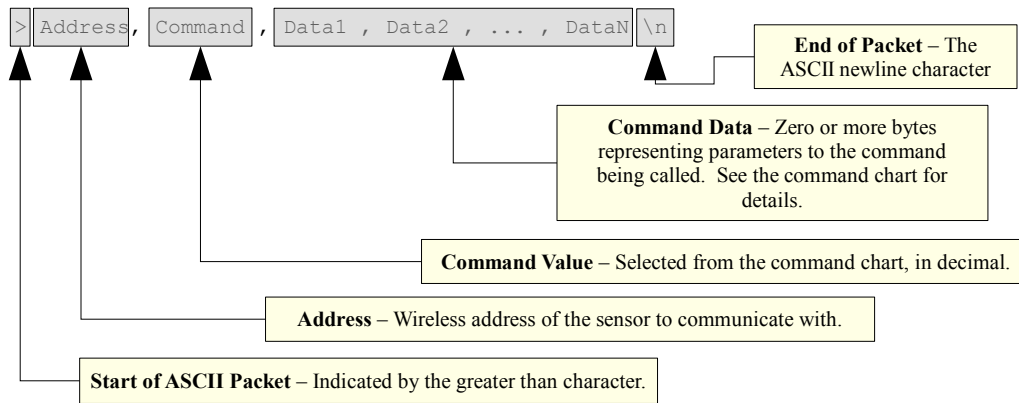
> Address , Command , Data1 , Data2 , ... , DataN \n

**End of Packet** – The ASCII newline character

**Command Data** – Zero or more bytes representing parameters to the command being called. See the command chart for details.

**Command Value** – Selected from the command chart, in decimal.

**Address** – Wireless address of the sensor to communicate with.

**Start of ASCII Packet** – Indicated by the greater than character.